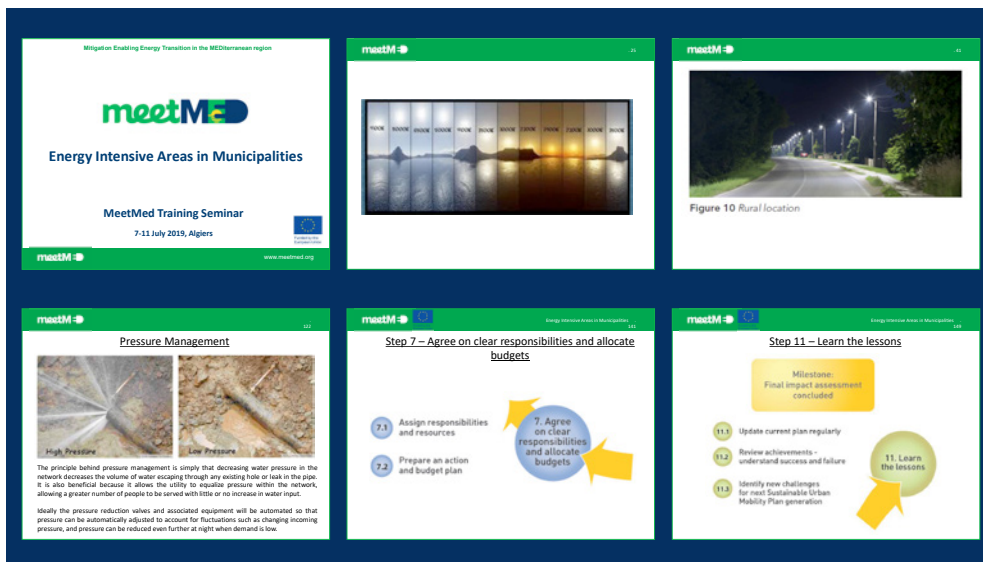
Mitigation Enabling Energy Transition in the MEDiterranean region

meetMED

Energy Intensive Areas in Municipalities

MeetMed Training Seminar

7-11 July 2019, Algiers

Funded by the European Union

meetMED

www.meetmed.org

meetMED

21

meetMED

41

Figure 10 Rural location

meetMED

122

Pressure Management

High Pressure

Low Pressure

The principle behind pressure management is simply that decreasing water pressure in the network decreases the volume of water escaping through any existing hole or leak in the pipe. It is also beneficial because it allows the utility to equalize pressure within the network, allowing a greater number of people to be served with little or no increase in water input.

Ideally the pressure reduction valves and associated equipment will be automated so that pressure can be automatically adjusted to account for fluctuations such as changing incoming pressure, and pressure can be reduced even further at night when demand is low.

meetMED

Energy Intensive Areas in Municipalities

141

Step 7 – Agree on clear responsibilities and allocate budgets

7.1 Assign responsibilities and resources

7.2 Prepare an action and budget plan

7. Agree on clear responsibilities and allocate budgets

meetMED

Energy Intensive Areas in Municipalities

149

Step 11 – Learn the lessons

Milestone: Final impact assessment concluded

11.1 Update current plan regularly

11.2 Review achievements - understand success and failure

11.3 Identify new challenges for next Sustainable Urban Mobility Plan generation

11. Learn the lessons